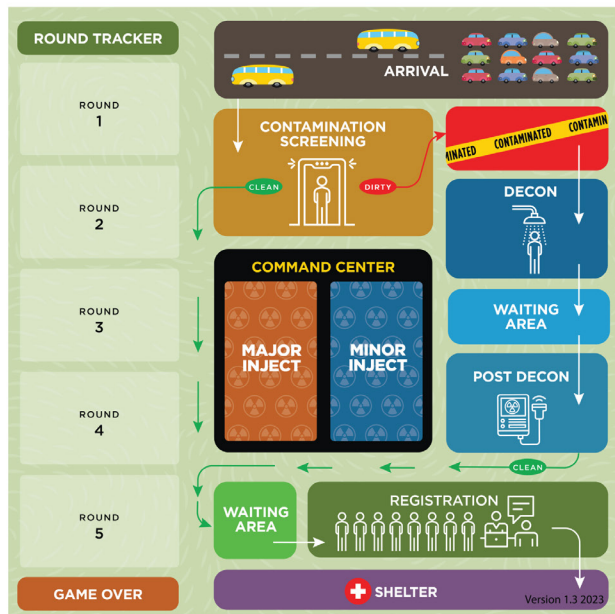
ROUND TRACKER

ROUND 1

ROUND 2

ROUND 3

ROUND 4

ROUND 5

GAME OVER

ARRIVAL

CONTAMINATION SCREENING

CLEAN

DIRTY

MINATED CONTAMINATED CONTAMIN

DECON

WAITING AREA

POST DECON

CLEAN

COMMAND CENTER

MAJOR INJECT

MINOR INJECT

WAITING AREA

REGISTRATION

SHELTER

Version 1.3 2023